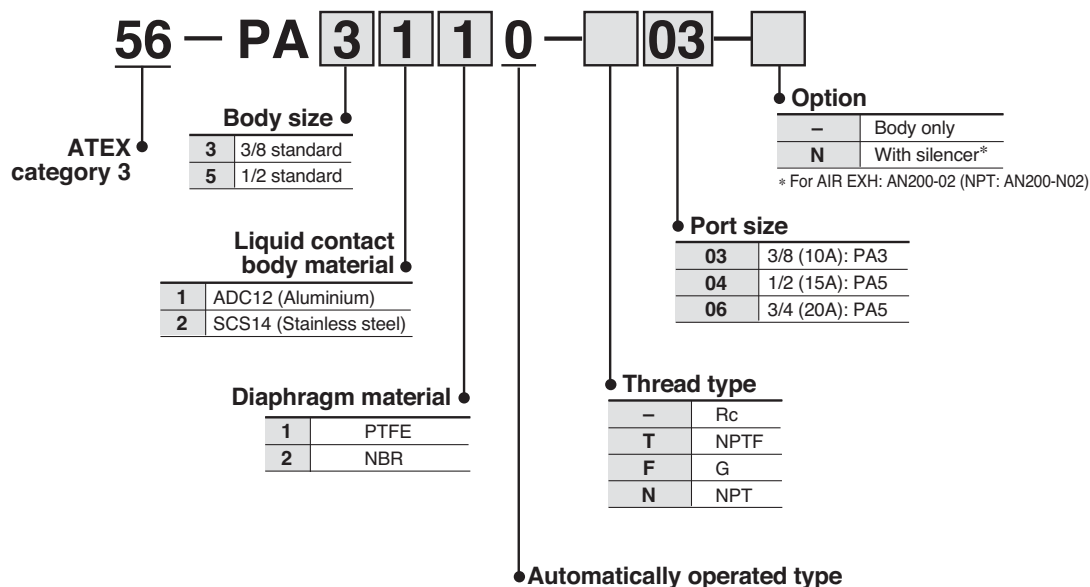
56 — PA 3 1 1 0 — 03 —

ATEX category 3

Body size

| 3 | 3/8 standard |
|---|---|
| 5 | 1/2 standard |

Liquid contact body material

| 1 | ADC12 (Aluminium) |
|---|---|
| 2 | SCS14 (Stainless steel) |

Diaphragm material

| 1 | PTFE |
|---|---|
| 2 | NBR |

Automatically operated type

Option

| – | Body only |
|---|---|
| N | With silencer* |

* For AIR EXH: AN200-02 (NPT: AN200-N02)

Port size

| 03 | 3/8 (10A): PA3 |
|---|---|
| 04 | 1/2 (15A): PA5 |
| 06 | 3/4 (20A): PA5 |

Thread type

| – | Rc |
|---|---|
| T | NPTF |
| F | G |
| N | NPT |